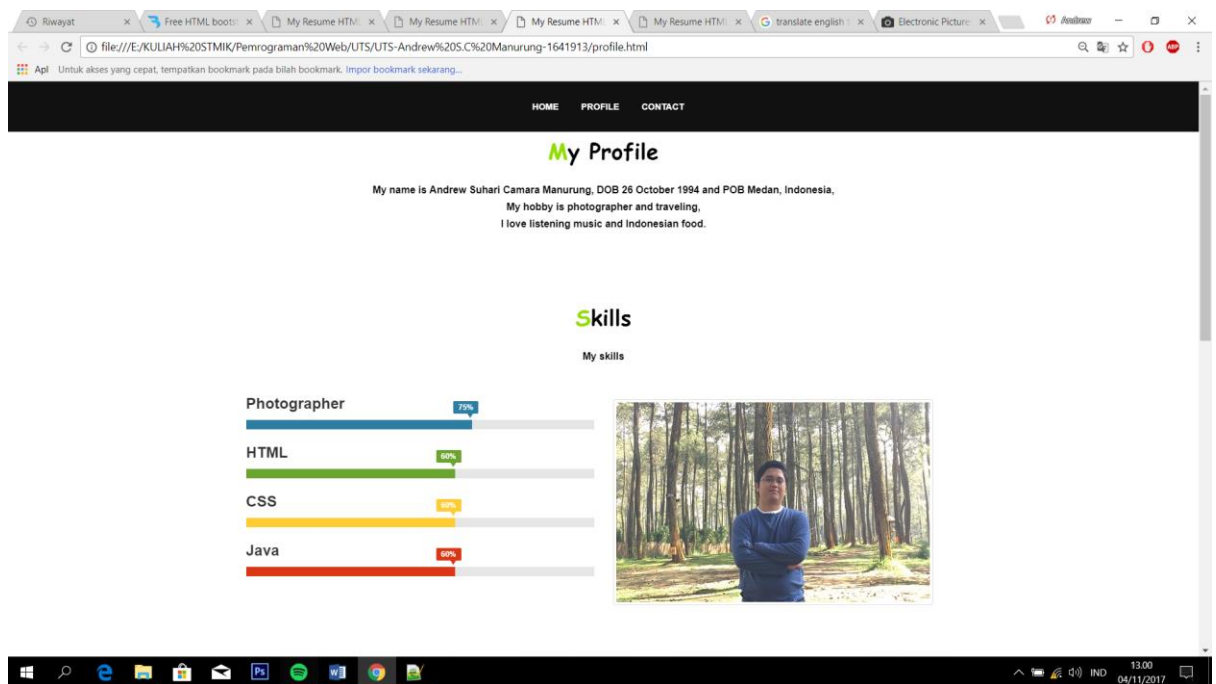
Riwayat ×
Free HTML bootst ×
My Resume HTM ×
My Resume HTM ×
My Resume HTM ×
My Resume HTM ×
translate english ×
Electronic Picture ×
Andrew

file:///E:/KULIAH%20STMIK/Pemrograman%20Web/UTS/UTS-Andrew%20S.C%20Manurung-1641913/profile.html

Apl Untuk akses yang cepat, tempatkan bookmark pada bilah bookmark. Impor bookmark sekarang...

HOME PROFILE CONTACT

My Profile

My name is Andrew Suhari Camara Manurung, DOB 26 October 1994 and POB Medan, Indonesia,
My hobby is photographer and traveling,
I love listening music and Indonesian food.

Skills

My skills

Photographer
75%
HTML
60%
CSS
60%
Java
60%

IND 13.00 04/11/2017